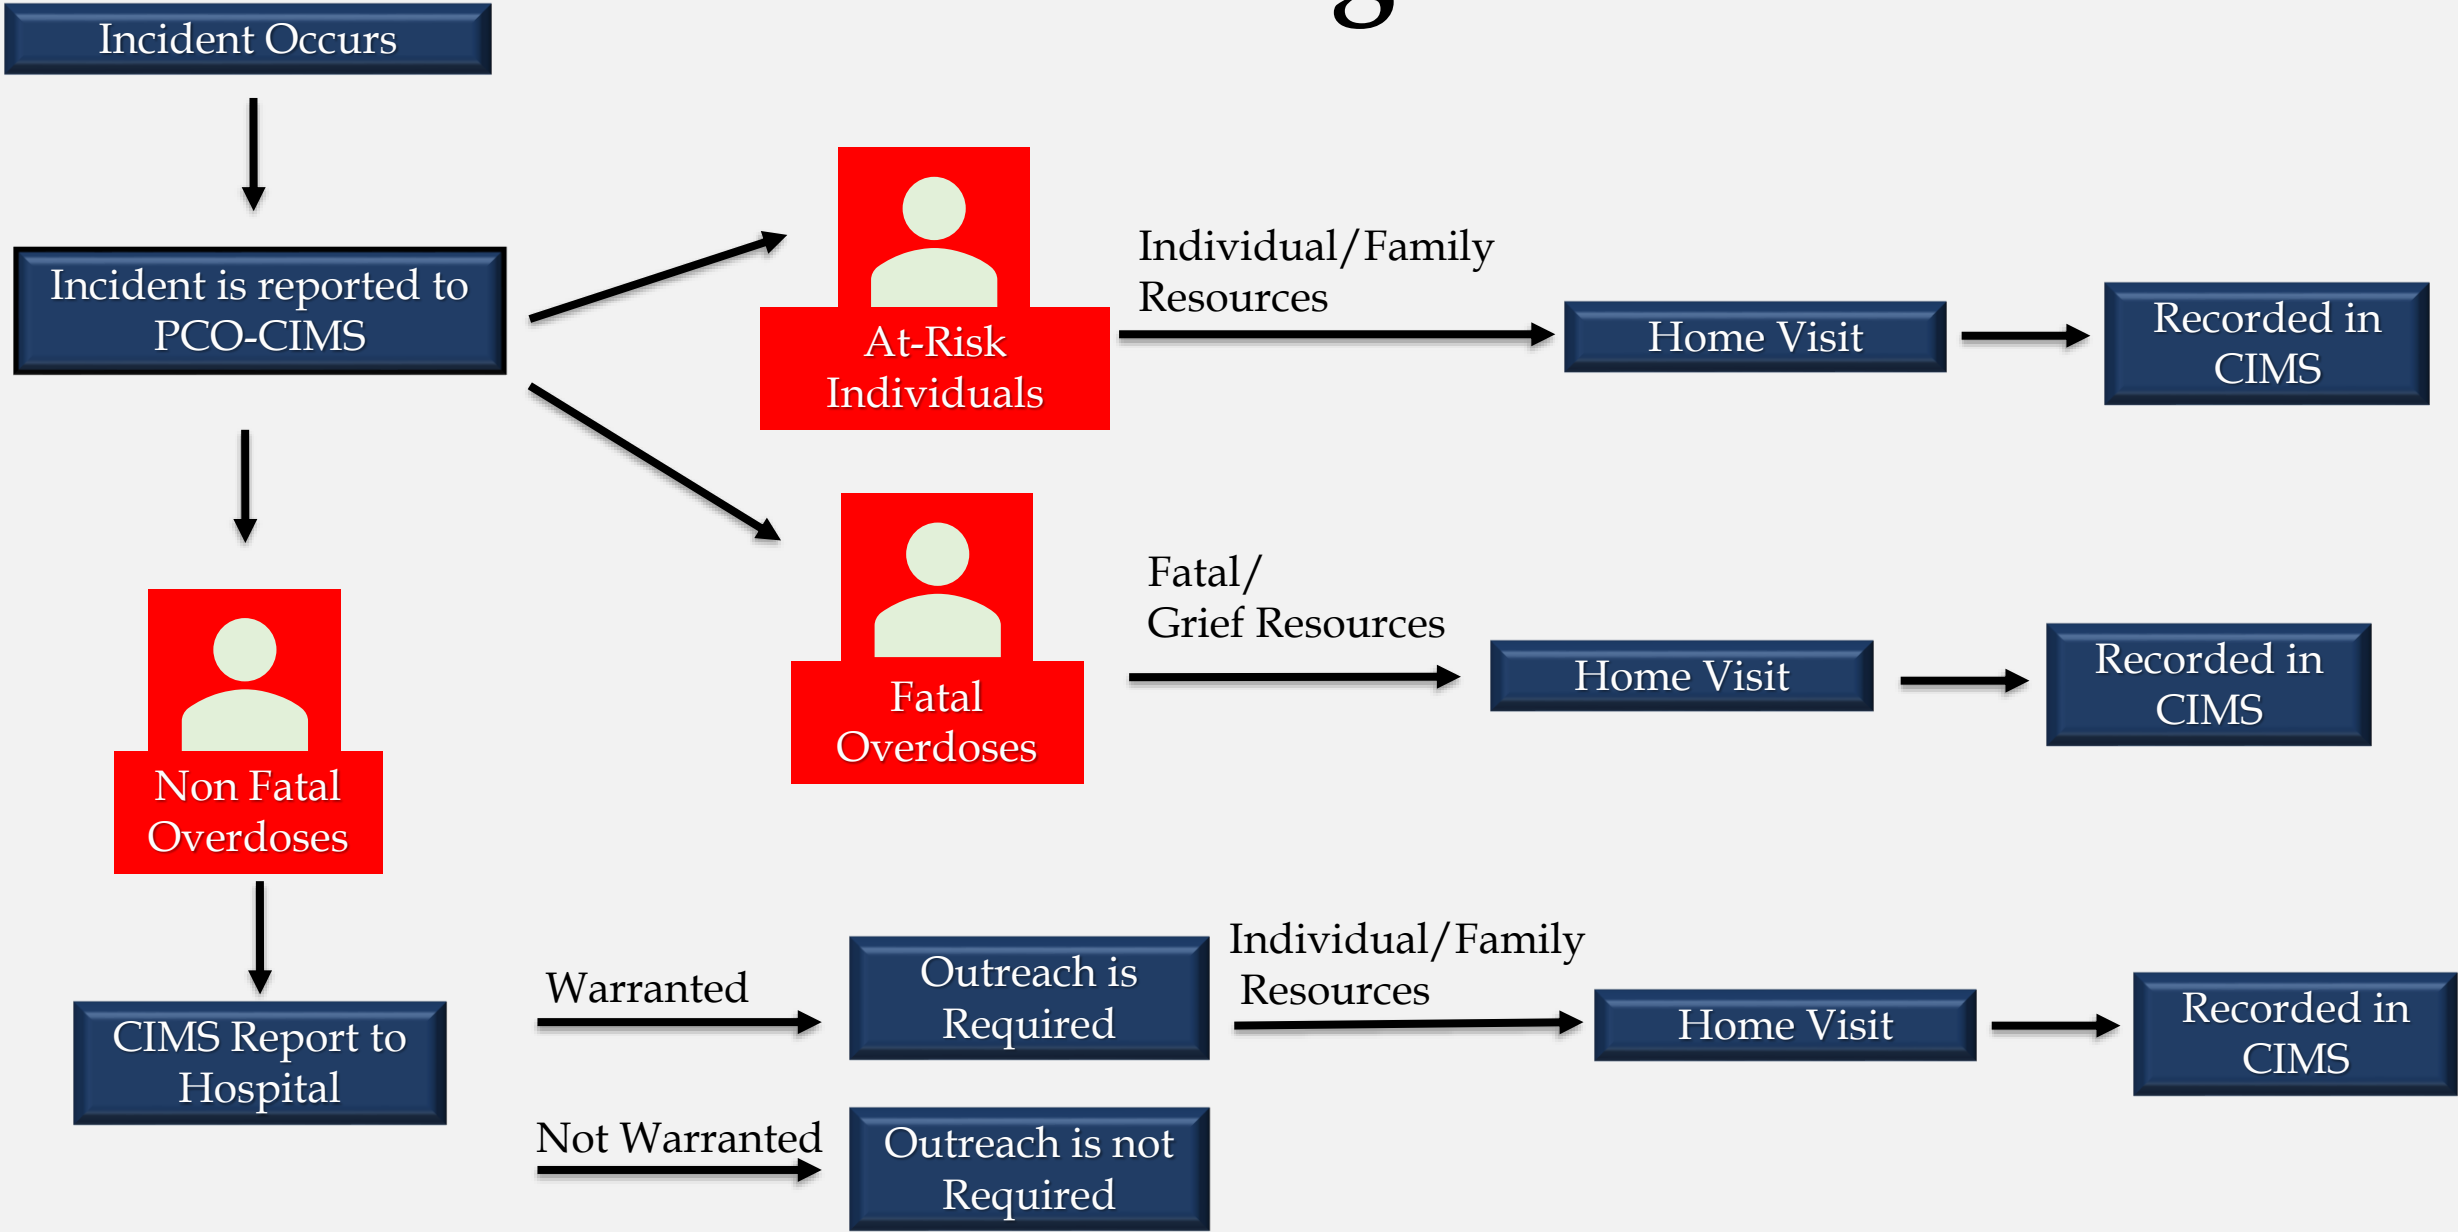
Incident Occurs

Incident is reported to PCO-CIMS

At-Risk Individuals

Individual/Family Resources

Home Visit

Recorded in CIMS

Fatal Overdoses

Fatal/ Grief Resources

Home Visit

Recorded in CIMS

Non Fatal Overdoses

CIMS Report to Hospital

Warranted

Outreach is Required

Individual/Family Resources

Home Visit

Recorded in CIMS

Not Warranted

Outreach is not Required